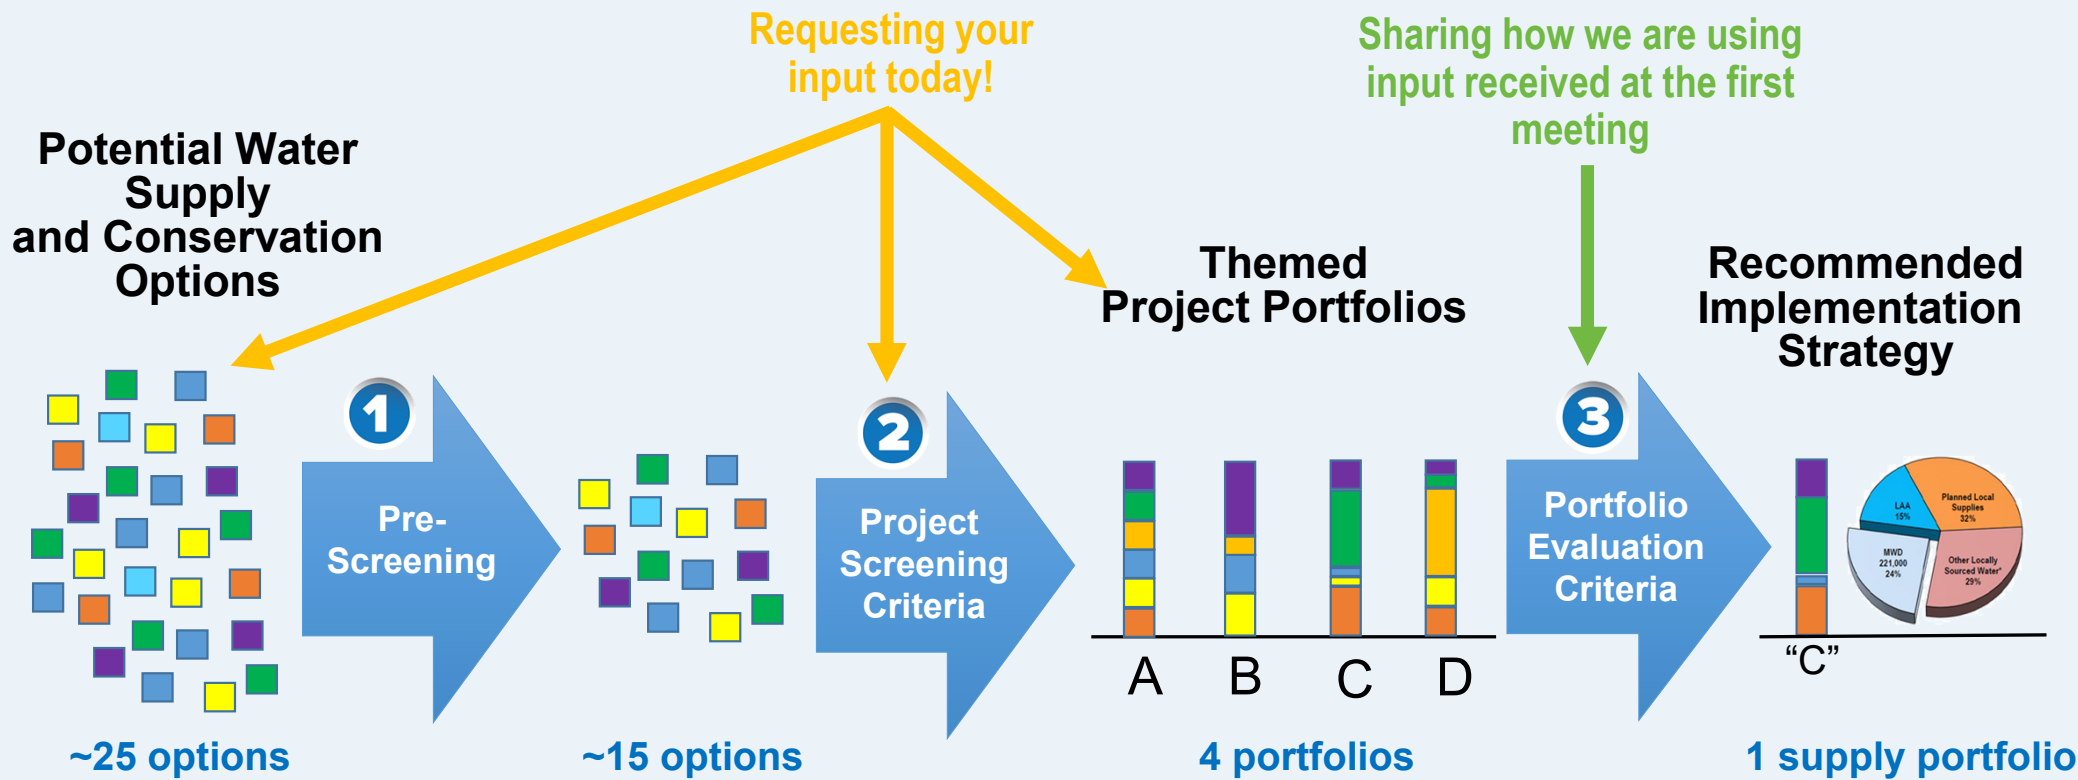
Requesting your input today!

Sharing how we are using input received at the first meeting

Potential Water Supply and Conservation Options

1 Pre-Screening

2 Project Screening Criteria

Themed Project Portfolios

3 Portfolio Evaluation Criteria

Recommended Implementation Strategy

A B C D

"C"

LAA 15%

Planned Local Supplies 32%

MWD 221,000 24%

Other Locally Sourced Water* 29%

~25 options

~15 options

4 portfolios

1 supply portfolio